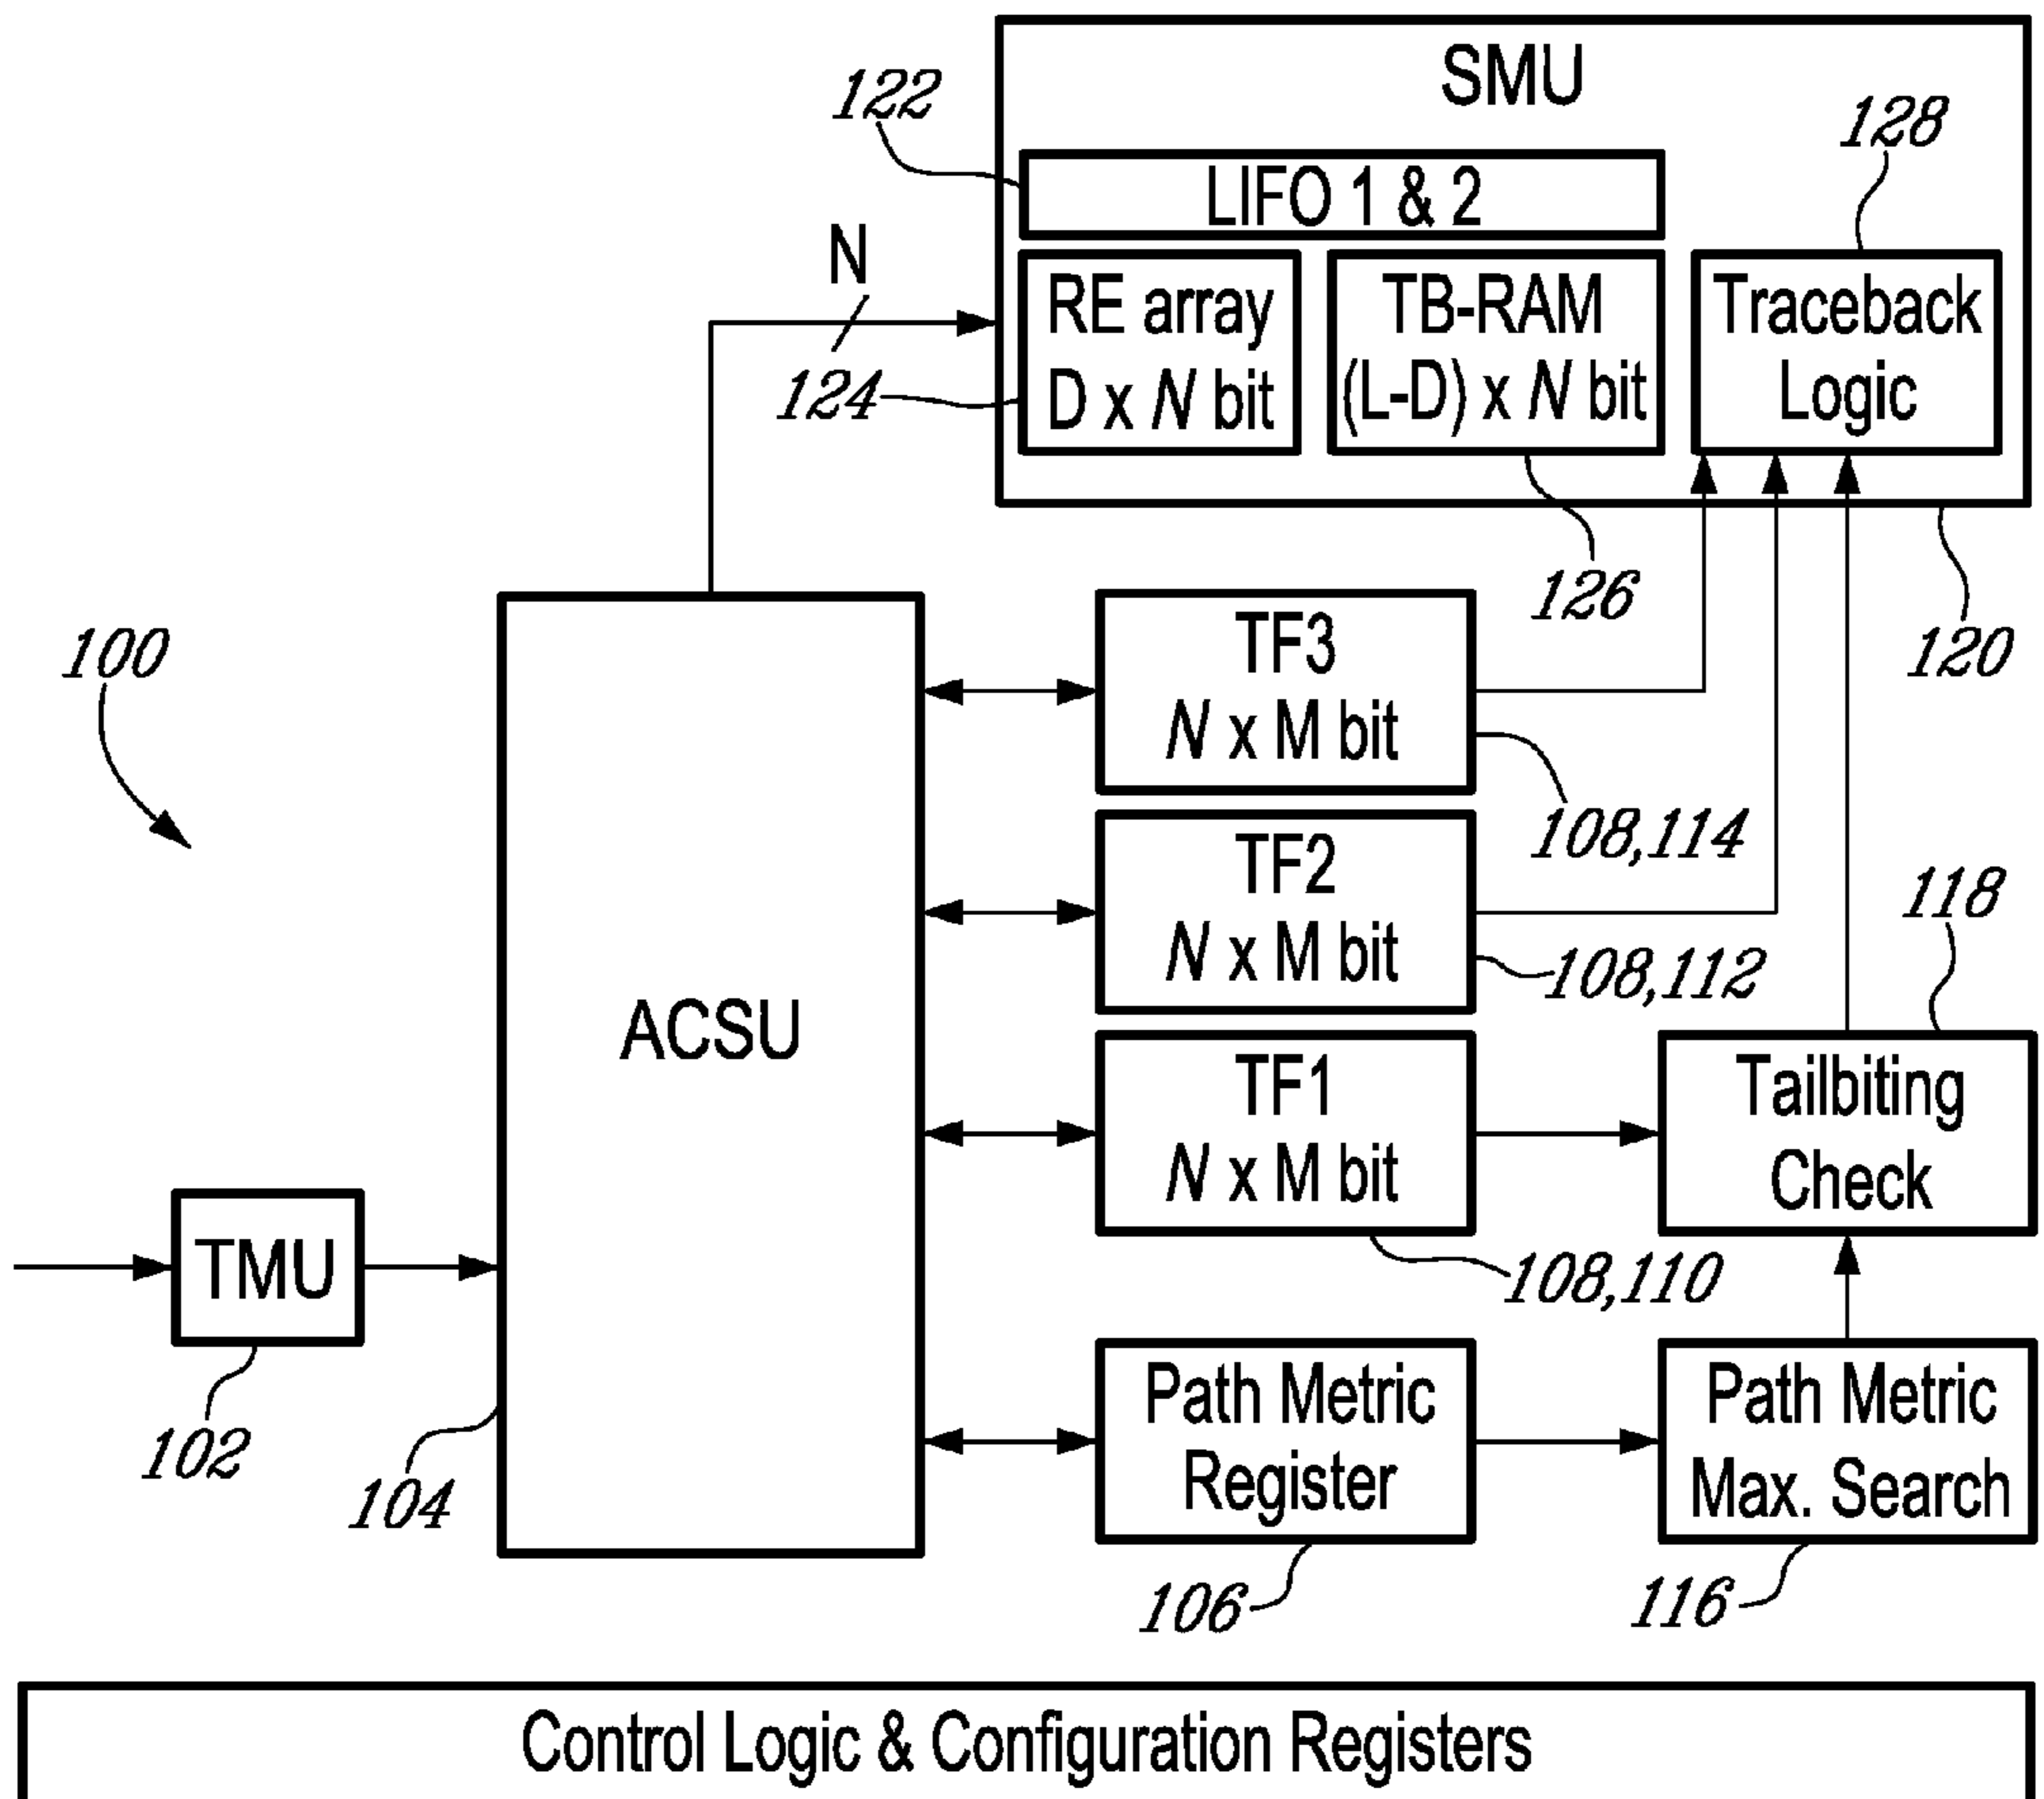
SMU

122

128

LIFO 1 & 2

N

RE array
D x $N$ bit

TB-RAM
(L-D) x $N$ bit

Traceback
Logic

124

126

120

100

TF3
$N$ x M bit

108,114

TF2
$N$ x M bit

108,112

118

ACSU

TF1
$N$ x M bit

Tailbiting
Check

108,110

TMU

102

104

Path Metric
Register

106

Path Metric
Max. Search

116

Control Logic & Configuration Registers